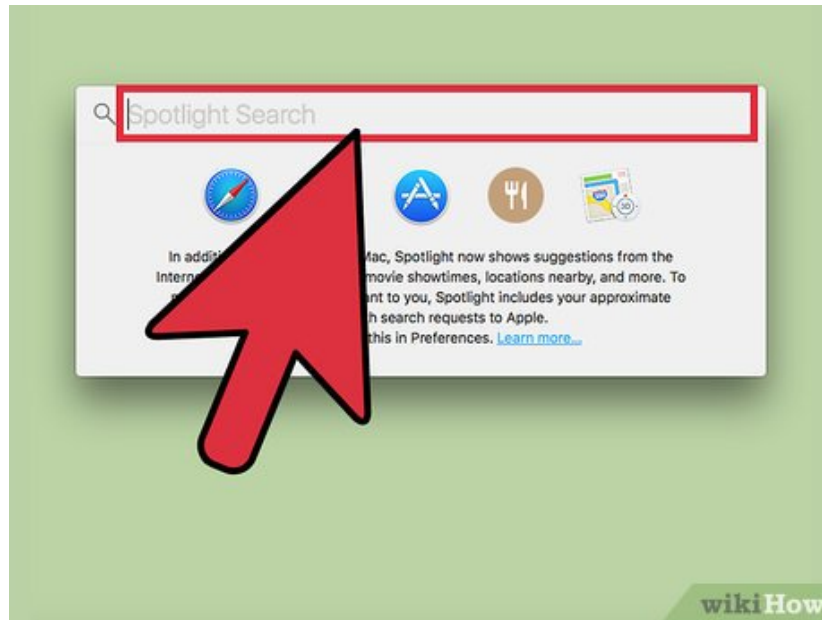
Spotlight Search

In additi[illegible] Mac, Spotlight now shows suggestions from the Intern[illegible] movie showtimes, locations nearby, and more. To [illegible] ant to you, Spotlight includes your approximate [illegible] h search requests to Apple. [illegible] this in Preferences. Learn more...

wikiHow